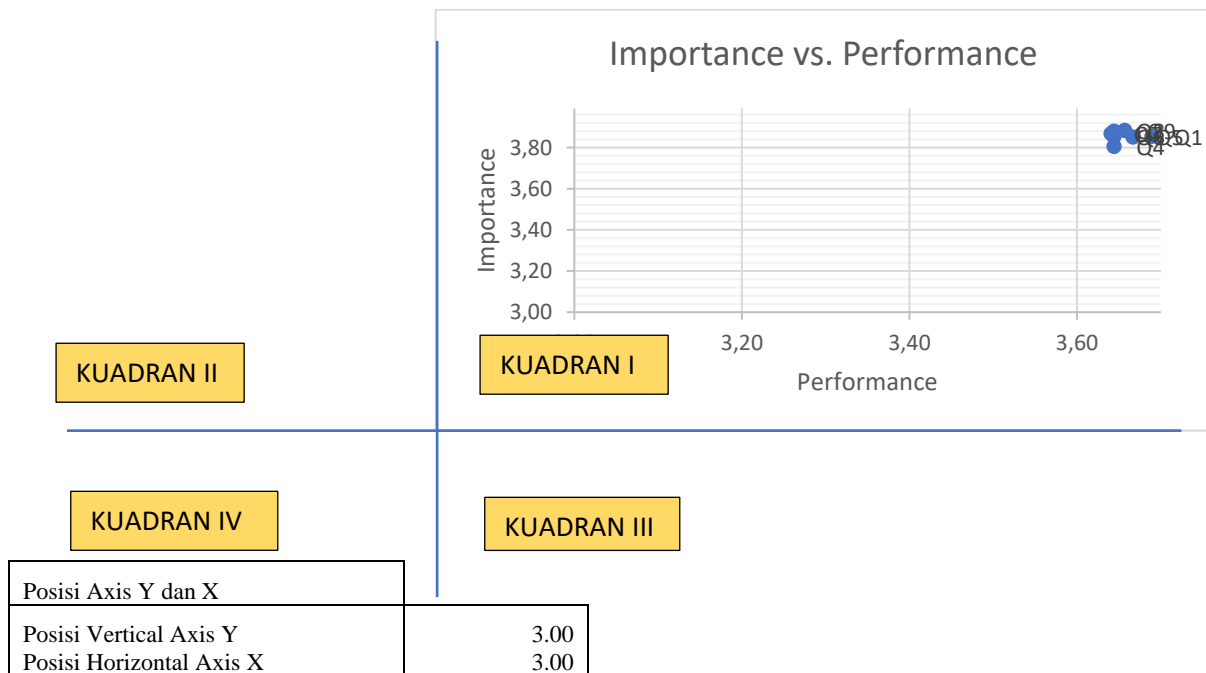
Importance vs. Performance

Importance

3,80
3,60
3,40
3,20
3,00

3,20
3,40
3,60

Performance

Q4
Q1

KUADRAN II

KUADRAN I

KUADRAN IV

KUADRAN III

Posisi Axis Y dan X

| Posisi Vertical Axis Y | 3.00 |
|---|---|
| Posisi Horizontal Axis X | 3.00 |